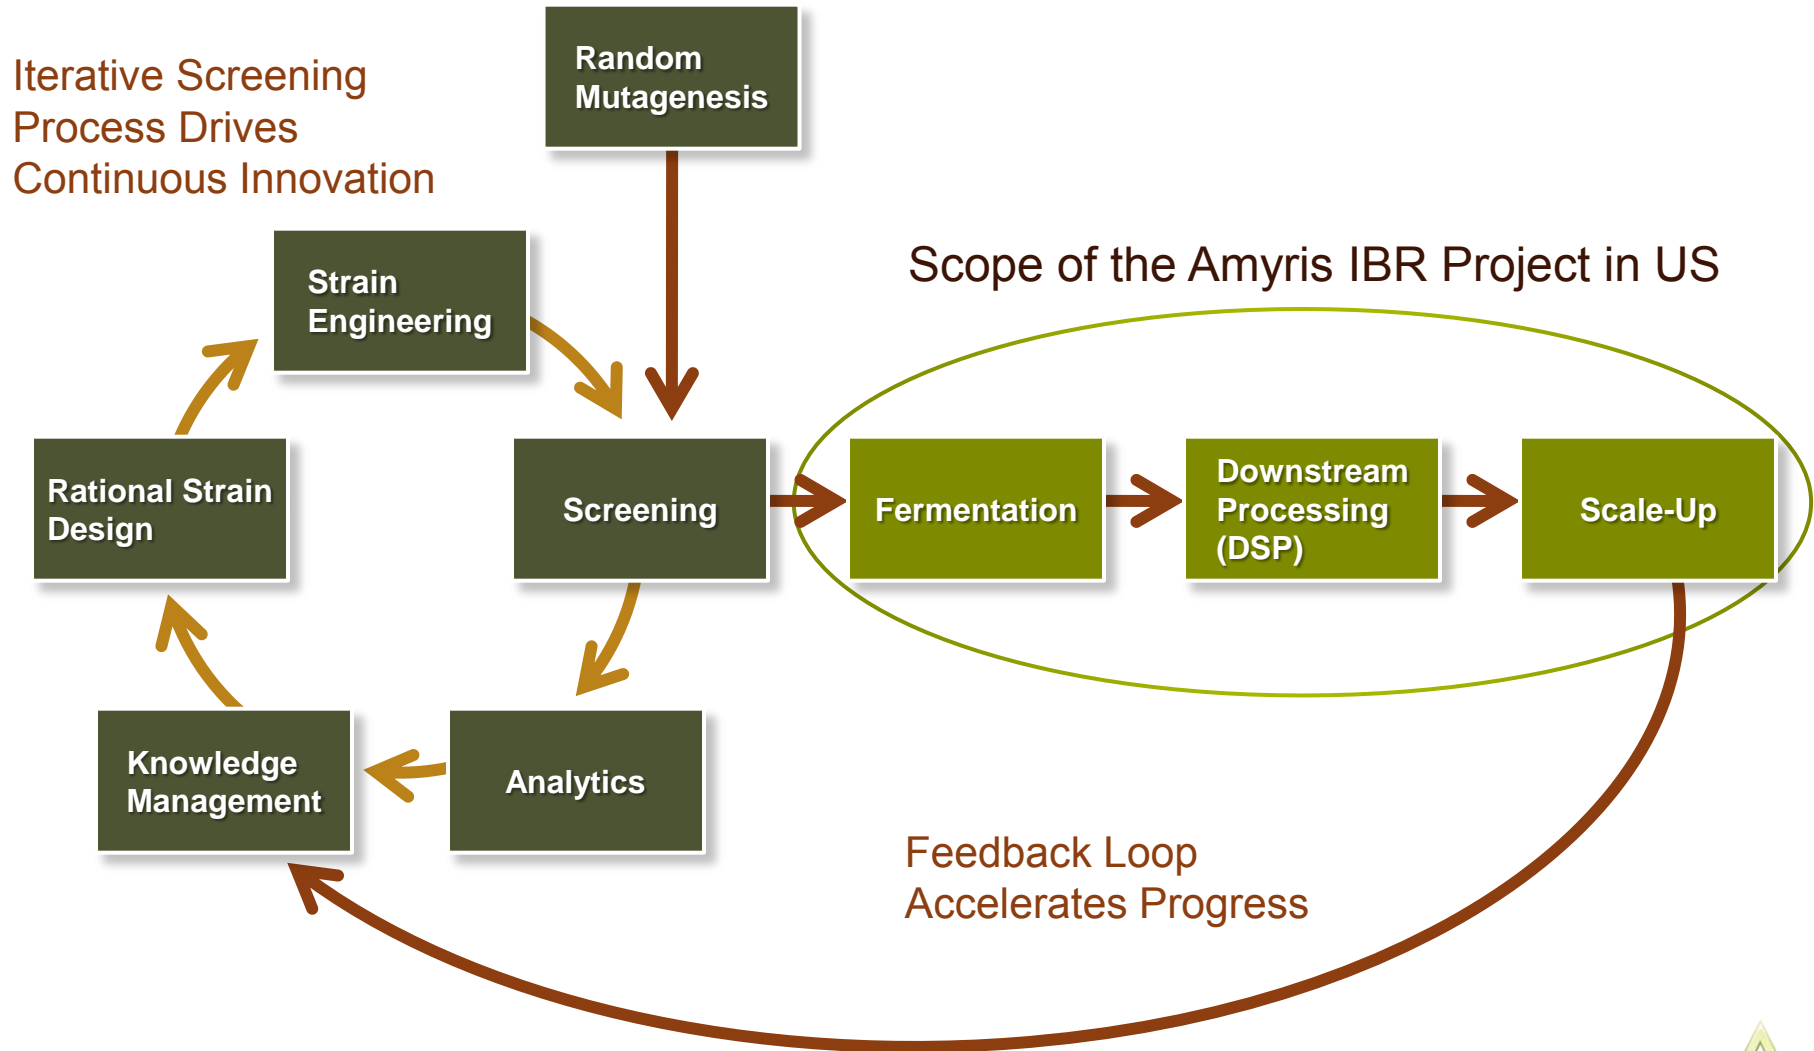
Iterative Screening Process Drives Continuous Innovation

Random Mutagenesis

Strain Engineering

Scope of the Amyris IBR Project in US

Rational Strain Design

Screening

Fermentation

Downstream Processing (DSP)

Scale-Up

Knowledge Management

Analytics

Feedback Loop Accelerates Progress